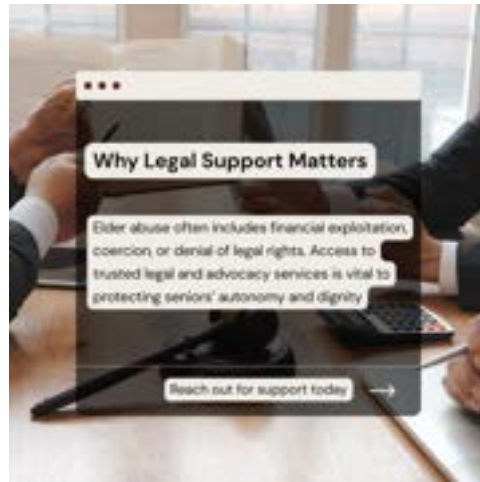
Why Legal Support Matters

Elder abuse often includes financial exploitation, coercion, or denial of legal rights. Access to trusted legal and advocacy services is vital to protecting seniors' autonomy and dignity

Reach out for support today →